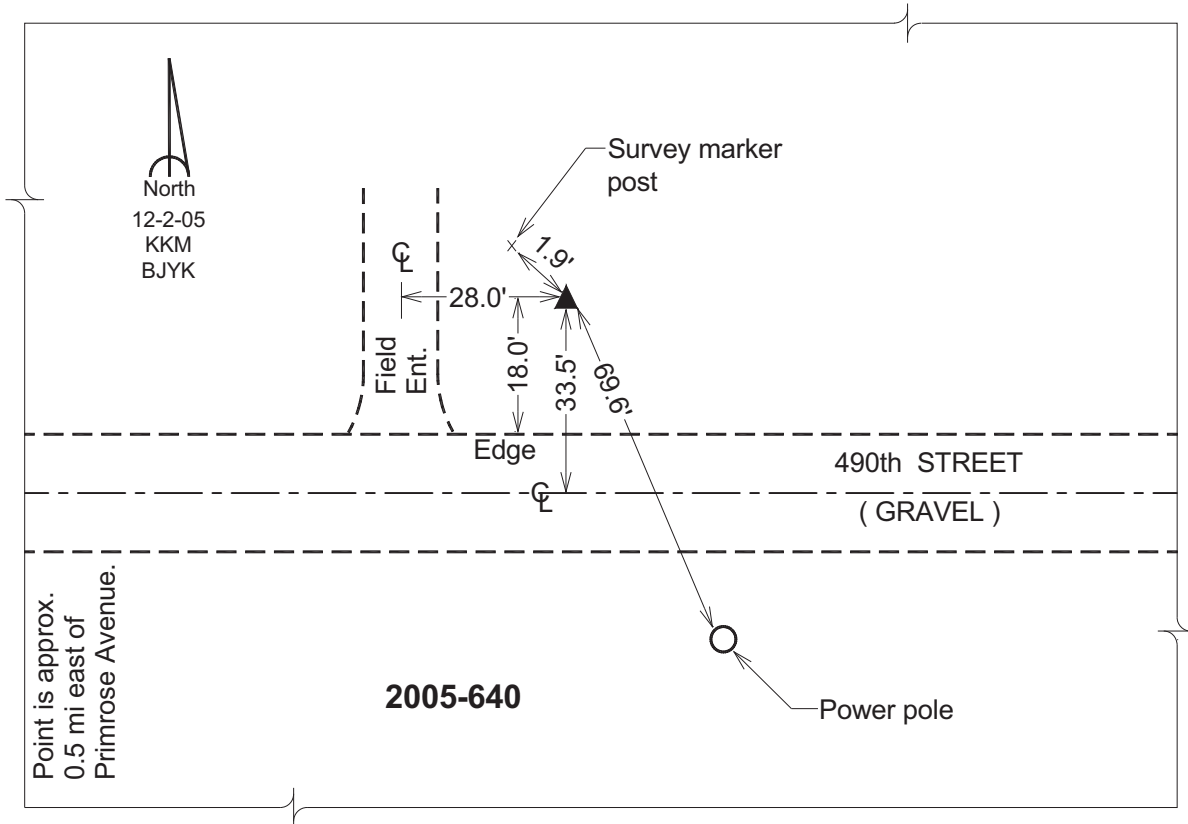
North
12-2-05
KKM
BJYK

Survey marker post

1.9'

CL

28.0'

Field Ent.

18.0'

33.5'

69.6'

Edge

490th STREET

CL

( GRAVEL )

Point is approx. 0.5 mi east of Primrose Avenue.

2005-640

Power pole